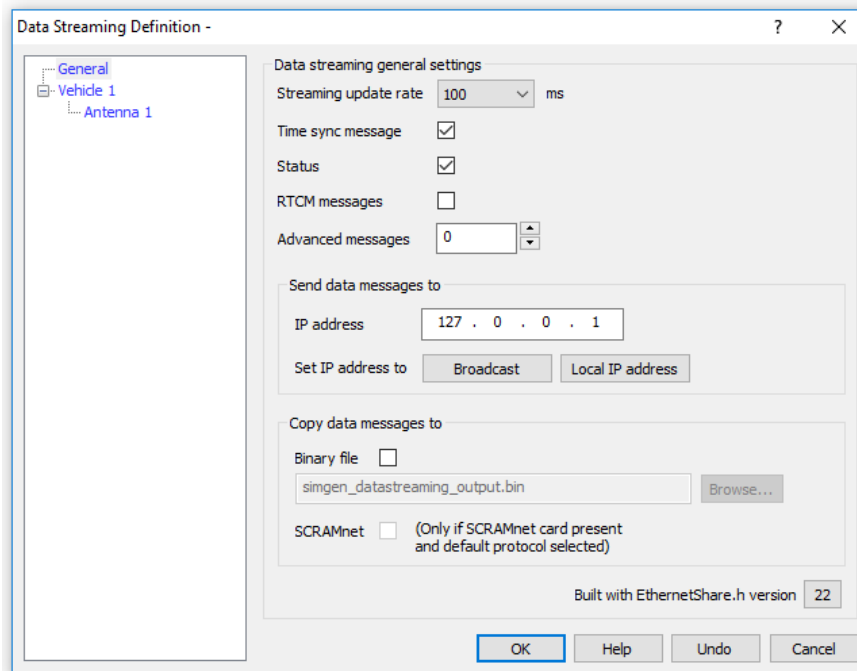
Data Streaming Definition -

?

General
Vehicle 1
Antenna 1

Data streaming general settings

Streaming update rate 100 ms

Time sync message

Status

RTCM messages

Advanced messages 0

Send data messages to

IP address 127 . 0 . 0 . 1

Set IP address to Broadcast Local IP address

Copy data messages to

Binary file

simgen_datastreaming_output.bin

Browse...

SCRAMnet (Only if SCRAMnet card present and default protocol selected)

Built with EthernetShare.h version 22

OK Help Undo Cancel